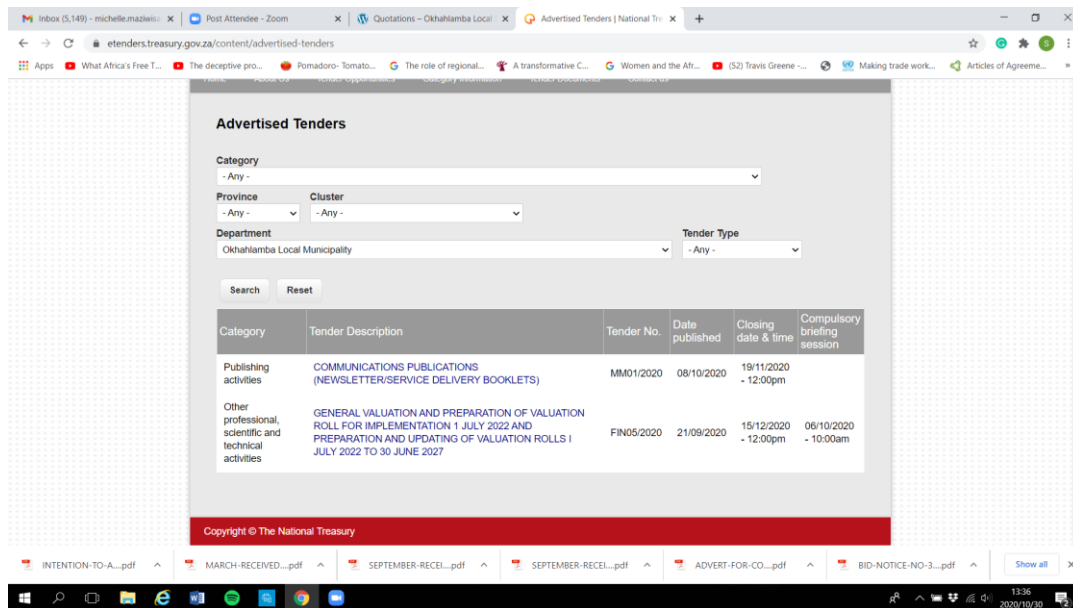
Inbox (5,149) - michelle.maziwisa × | Post Attendee - Zoom × | Quotations – Okhahlamba Local × | Advertised Tenders | National Tre × | +

etenders.treasury.gov.za/content/advertised-tenders

Apps | What Africa's Free T... | The deceptive pro... | Pomadoro- Tomato... | The role of regional... | A transformative C... | Women and the Afr... | (52) Travis Greene -... | Making trade work... | Articles of Agreeme...

Home | About Us | Tender Opportunities | Category Information | Tender Documents | Contact Us

Advertised Tenders

Category
- Any -

Province
- Any -

Cluster
- Any -

Department
Okhahlamba Local Municipality

Tender Type
- Any -

Search | Reset

| Category | Tender Description | Tender No. | Date published | Closing date & time | Compulsory briefing session |
|---|---|---|---|---|---|
| Publishing activities | COMMUNICATIONS PUBLICATIONS (NEWSLETTER/SERVICE DELIVERY BOOKLETS) | MM01/2020 | 08/10/2020 | 19/11/2020 - 12:00pm | |
| Other professional, scientific and technical activities | GENERAL VALUATION AND PREPARATION OF VALUATION ROLL FOR IMPLEMENTATION 1 JULY 2022 AND PREPARATION AND UPDATING OF VALUATION ROLLS I JULY 2022 TO 30 JUNE 2027 | FIN05/2020 | 21/09/2020 | 15/12/2020 - 12:00pm | 06/10/2020 - 10:00am |

Copyright © The National Treasury

INTENTION-TO-A....pdf | MARCH-RECEIVED....pdf | SEPTEMBER-RECEI....pdf | SEPTEMBER-RECEI....pdf | ADVERT-FOR-CO....pdf | BID-NOTICE-NO-3....pdf | Show all

13:36
2020/10/30